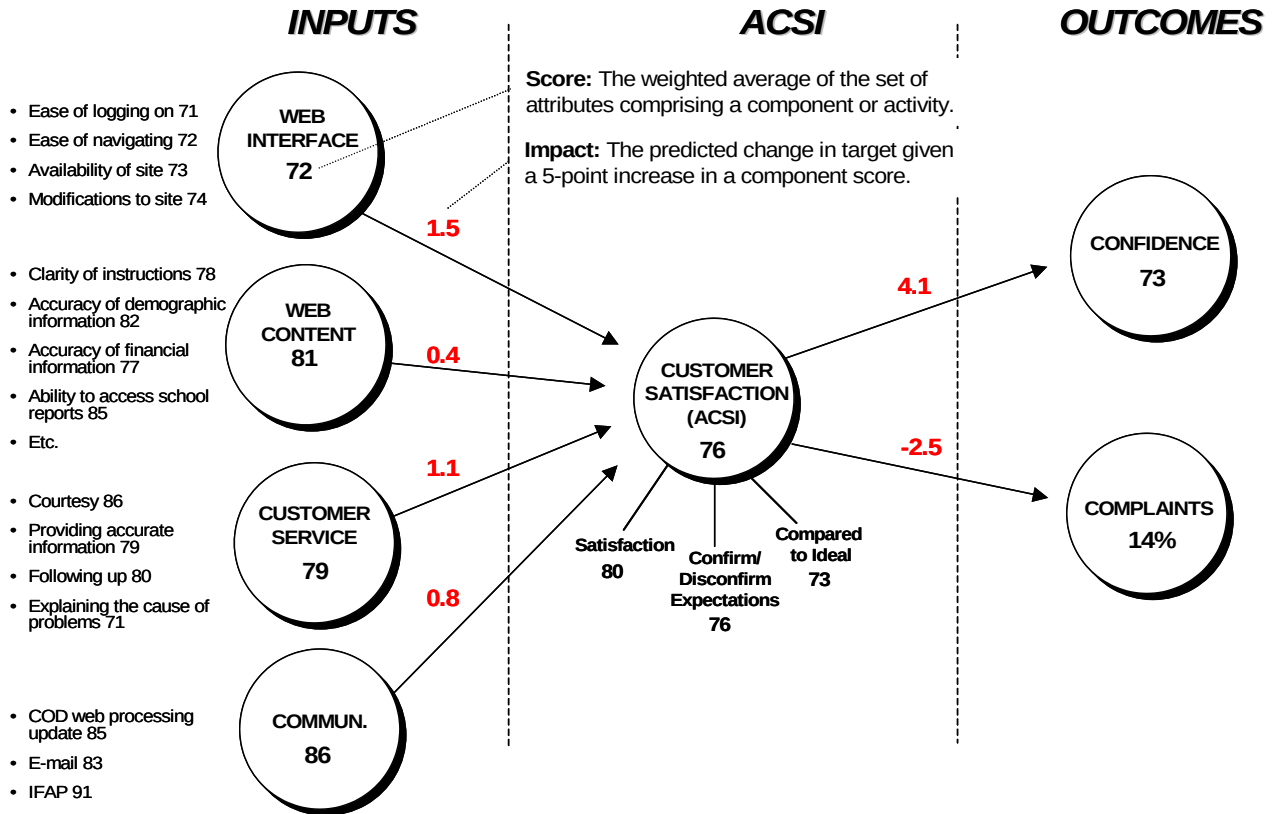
INPUTS

ACSI

OUTCOMES

Score: The weighted average of the set of attributes comprising a component or activity.

Impact: The predicted change in target given a 5-point increase in a component score.

- Ease of logging on 71
- Ease of navigating 72
- Availability of site 73
- Modifications to site 74

WEB INTERFACE 72

1.5

- Clarity of instructions 78
- Accuracy of demographic information 82
- Accuracy of financial information 77
- Ability to access school reports 85
- Etc.

WEB CONTENT 81

0.4

- Courtesy 86
- Providing accurate information 79
- Following up 80
- Explaining the cause of problems 71

CUSTOMER SERVICE 79

1.1

0.8

- COD web processing update 85
- E-mail 83
- IFAP 91

COMMUN. 86

CUSTOMER SATISFACTION (ACSI) 76

Satisfaction 80

Confirm/ Disconfirm Expectations 76

Compared to Ideal 73

4.1

-2.5

CONFIDENCE 73

COMPLAINTS 14%